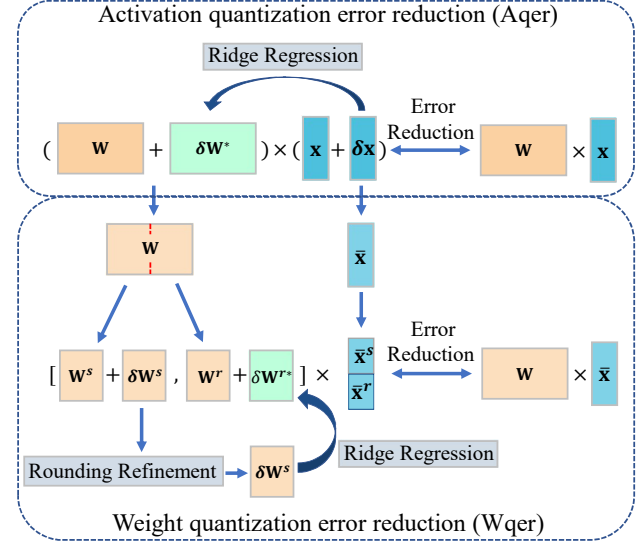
Activation quantization error reduction (Aqer)

Ridge Regression

( $\mathbf{W}$ + $\boldsymbol{\delta}\mathbf{W}^{*}$ ) × ( $\mathbf{x}$ + $\boldsymbol{\delta}\mathbf{x}$ )

Error Reduction

$\mathbf{W}$ × $\mathbf{x}$

$\mathbf{W}$

$\bar{\mathbf{x}}$

[ $\mathbf{W}^{s}$ + $\boldsymbol{\delta}\mathbf{W}^{s}$ , $\mathbf{W}^{r}$ + $\boldsymbol{\delta}\mathbf{W}^{r*}$ ] × $\bar{\mathbf{x}}^{s}$ $\bar{\mathbf{x}}^{r}$

Error Reduction

$\mathbf{W}$ × $\bar{\mathbf{x}}$

Rounding Refinement

$\boldsymbol{\delta}\mathbf{W}^{s}$

Ridge Regression

Weight quantization error reduction (Wqer)